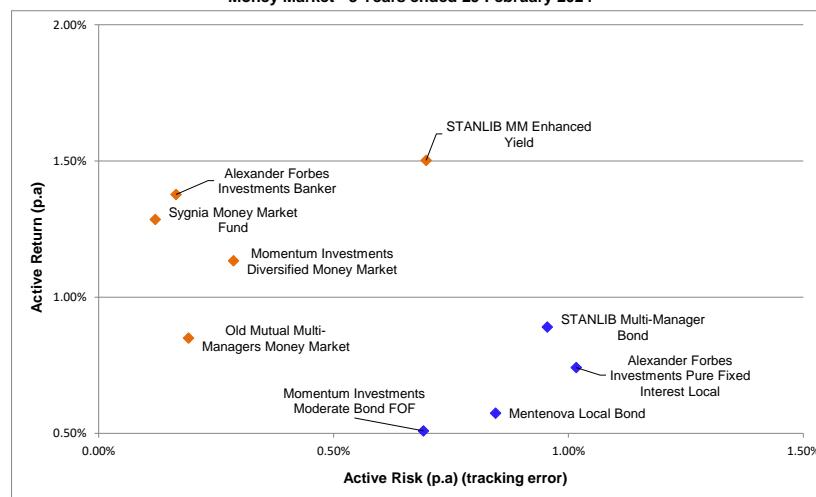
Money Market - 3 Years ended 29 February 2024

2.00%

1.50%

1.00%

0.50%

Active Return (p.a)

STANLIB MM Enhanced Yield

Alexander Forbes Investments Banker

Sygnia Money Market Fund

Momentum Investments Diversified Money Market

Old Mutual Multi-Managers Money Market

STANLIB Multi-Manager Bond

Alexander Forbes Investments Pure Fixed Interest Local

Momentum Investments Moderate Bond FOF

Mentenova Local Bond

0.00%

0.50%

1.00%

1.50%

Active Risk (p.a) (tracking error)